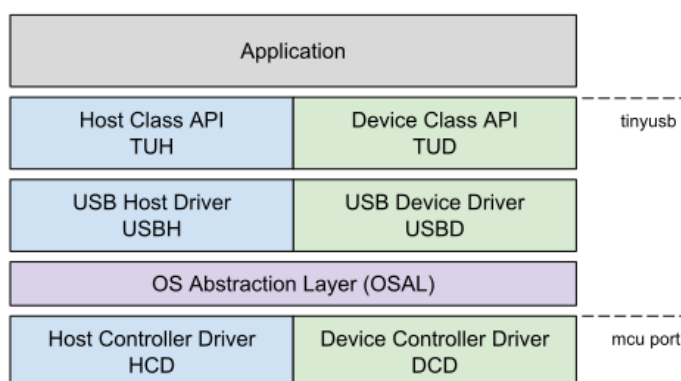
Application

Host Class API
TUH

Device Class API
TUD

tinyusb

USB Host Driver
USBH

USB Device Driver
USBD

OS Abstraction Layer (OSAL)

Host Controller Driver
HCD

Device Controller Driver
DCD

mcu port